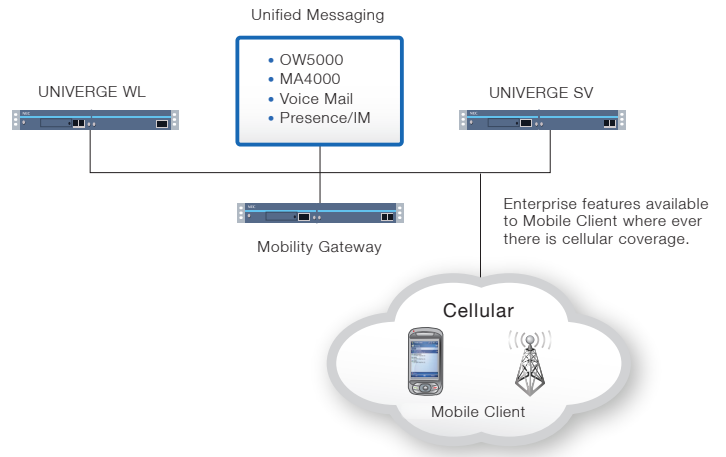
Unified Messaging

• OW5000
• MA4000
• Voice Mail
• Presence/IM

UNIVERGE WL

UNIVERGE SV

Mobility Gateway

Enterprise features available to Mobile Client where ever there is cellular coverage.

Cellular

Mobile Client